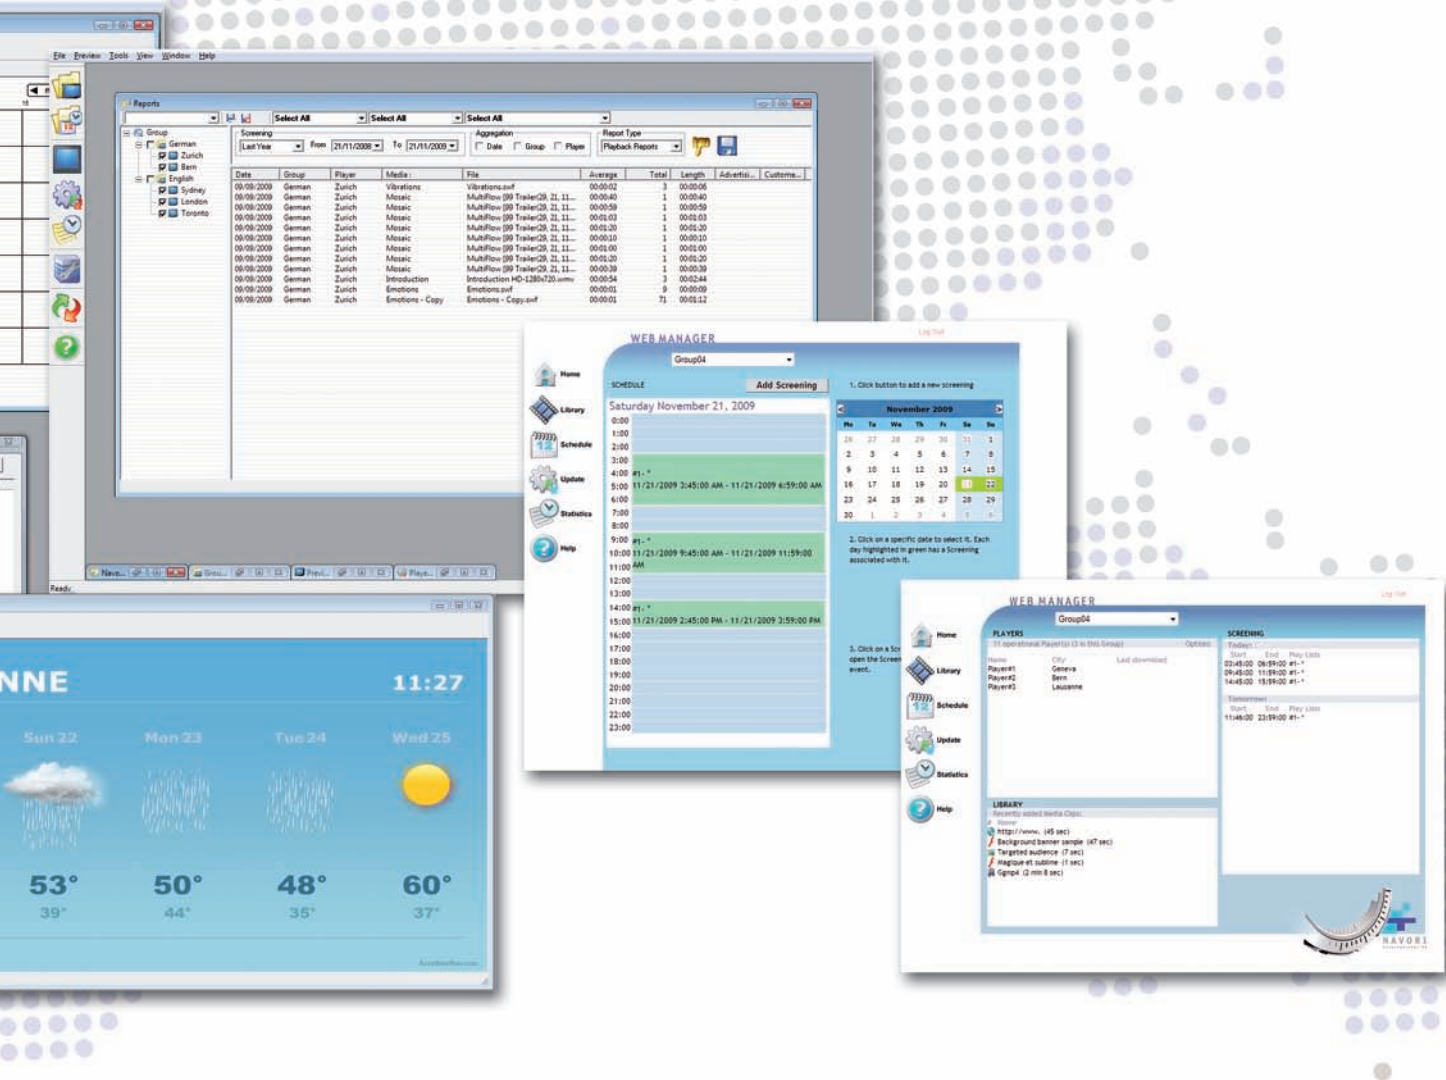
File Preview Tools View Window Help

Reports

Select All Select All Select All

Group
German
Zurich
Bern
English
Sydney
London
Toronto

Screening
Last Year From 21/11/2008 To 21/11/2009

Aggregation
Date Group Player

Report Type
Playback Reports

| Date | Group | Player | Media | File | Average | Total | Length | Advertisi... | Custome... |
|---|---|---|---|---|---|---|---|---|---|
| 09/09/2009 | German | Zurich | Vibrations | Vibrations.swf | 00:00:02 | 3 | 00:00:06 | | |
| 09/09/2009 | German | Zurich | Mosaic | MultiFlow [99 Trailer(29, 21, 11... | 00:00:40 | 1 | 00:00:40 | | |
| 09/09/2009 | German | Zurich | Mosaic | MultiFlow [99 Trailer(29, 21, 11... | 00:00:59 | 1 | 00:00:59 | | |
| 09/09/2009 | German | Zurich | Mosaic | MultiFlow [99 Trailer(29, 21, 11... | 00:01:03 | 1 | 00:01:03 | | |
| 09/09/2009 | German | Zurich | Mosaic | MultiFlow [99 Trailer(29, 21, 11... | 00:01:20 | 1 | 00:01:20 | | |
| 09/09/2009 | German | Zurich | Mosaic | MultiFlow [99 Trailer(29, 21, 11... | 00:00:10 | 1 | 00:00:10 | | |
| 09/09/2009 | German | Zurich | Mosaic | MultiFlow [99 Trailer(29, 21, 11... | 00:01:00 | 1 | 00:01:00 | | |
| 09/09/2009 | German | Zurich | Mosaic | MultiFlow [99 Trailer(29, 21, 11... | 00:01:20 | 1 | 00:01:20 | | |
| 09/09/2009 | German | Zurich | Mosaic | MultiFlow [99 Trailer(29, 21, 11... | 00:00:39 | 1 | 00:00:39 | | |
| 09/09/2009 | German | Zurich | Introduction | Introduction HD-1280x720.wmv | 00:00:54 | 3 | 00:02:44 | | |
| 09/09/2009 | German | Zurich | Emotions | Emotions.swf | 00:00:01 | 9 | 00:00:09 | | |
| 09/09/2009 | German | Zurich | Emotions - Copy | Emotions - Copy.swf | 00:00:01 | 71 | 00:01:12 | | |

Ready.

WEB MANAGER
Log Out
Group04
Home
Library
Schedule
Update
Statistics
Help
SCHEDULE
Add Screening
1. Click button to add a new screening
Saturday November 21, 2009
0:00
1:00
2:00
3:00
4:00 #1- *
5:00 11/21/2009 2:45:00 AM - 11/21/2009 6:59:00 AM
6:00
7:00
8:00
9:00 #1- *
10:00 11/21/2009 9:45:00 AM - 11/21/2009 11:59:00
11:00 AM
12:00
13:00
14:00 #1- *
15:00 11/21/2009 2:45:00 PM - 11/21/2009 3:59:00 PM
16:00
17:00
18:00
19:00
20:00
21:00
22:00
23:00
November 2009
| Mo | Tu | We | Th | Fr | Sa | Su |
|---|---|---|---|---|---|---|
| 26 | 27 | 28 | 29 | 30 | 31 | 1 |
| 2 | 3 | 4 | 5 | 6 | 7 | 8 |
| 9 | 10 | 11 | 12 | 13 | 14 | 15 |
| 16 | 17 | 18 | 19 | 20 | 21 | 22 |
| 23 | 24 | 25 | 26 | 27 | 28 | 29 |
| 30 | 1 | 2 | 3 | 4 | 5 | 6 |
2. Click on a specific date to select it. Each day highlighted in green has a Screening associated with it.
3. Click on a Sc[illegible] open the Screen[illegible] event.

NNE 11:27
Sun 22 Mon 23 Tue 24 Wed 25
53° 50° 48° 60°
39° 44° 35° 37°

WEB MANAGER
Log Out
Group04
Home
Library
Schedule
Update
Statistics
Help
PLAYERS
11 operational Player(s) (3 in this Group)
Options
Name City Last download
Player#1 Geneva
Player#2 Bern
Player#3 Lausanne
SCREENING
Today:
Start End Play Lists
03:45:00 06:59:00 #1- *
09:45:00 11:59:00 #1- *
14:45:00 15:59:00 #1- *
Tomorrow:
Start End Play Lists
11:46:00 23:59:00 #1- *
LIBRARY
Recently added Media Clips:
Name
http://www. (45 sec)
Background banner sample (47 sec)
Targeted audience (7 sec)
Magique et subline (1 sec)
Gpnp4 (2 min 8 sec)
NAVORI